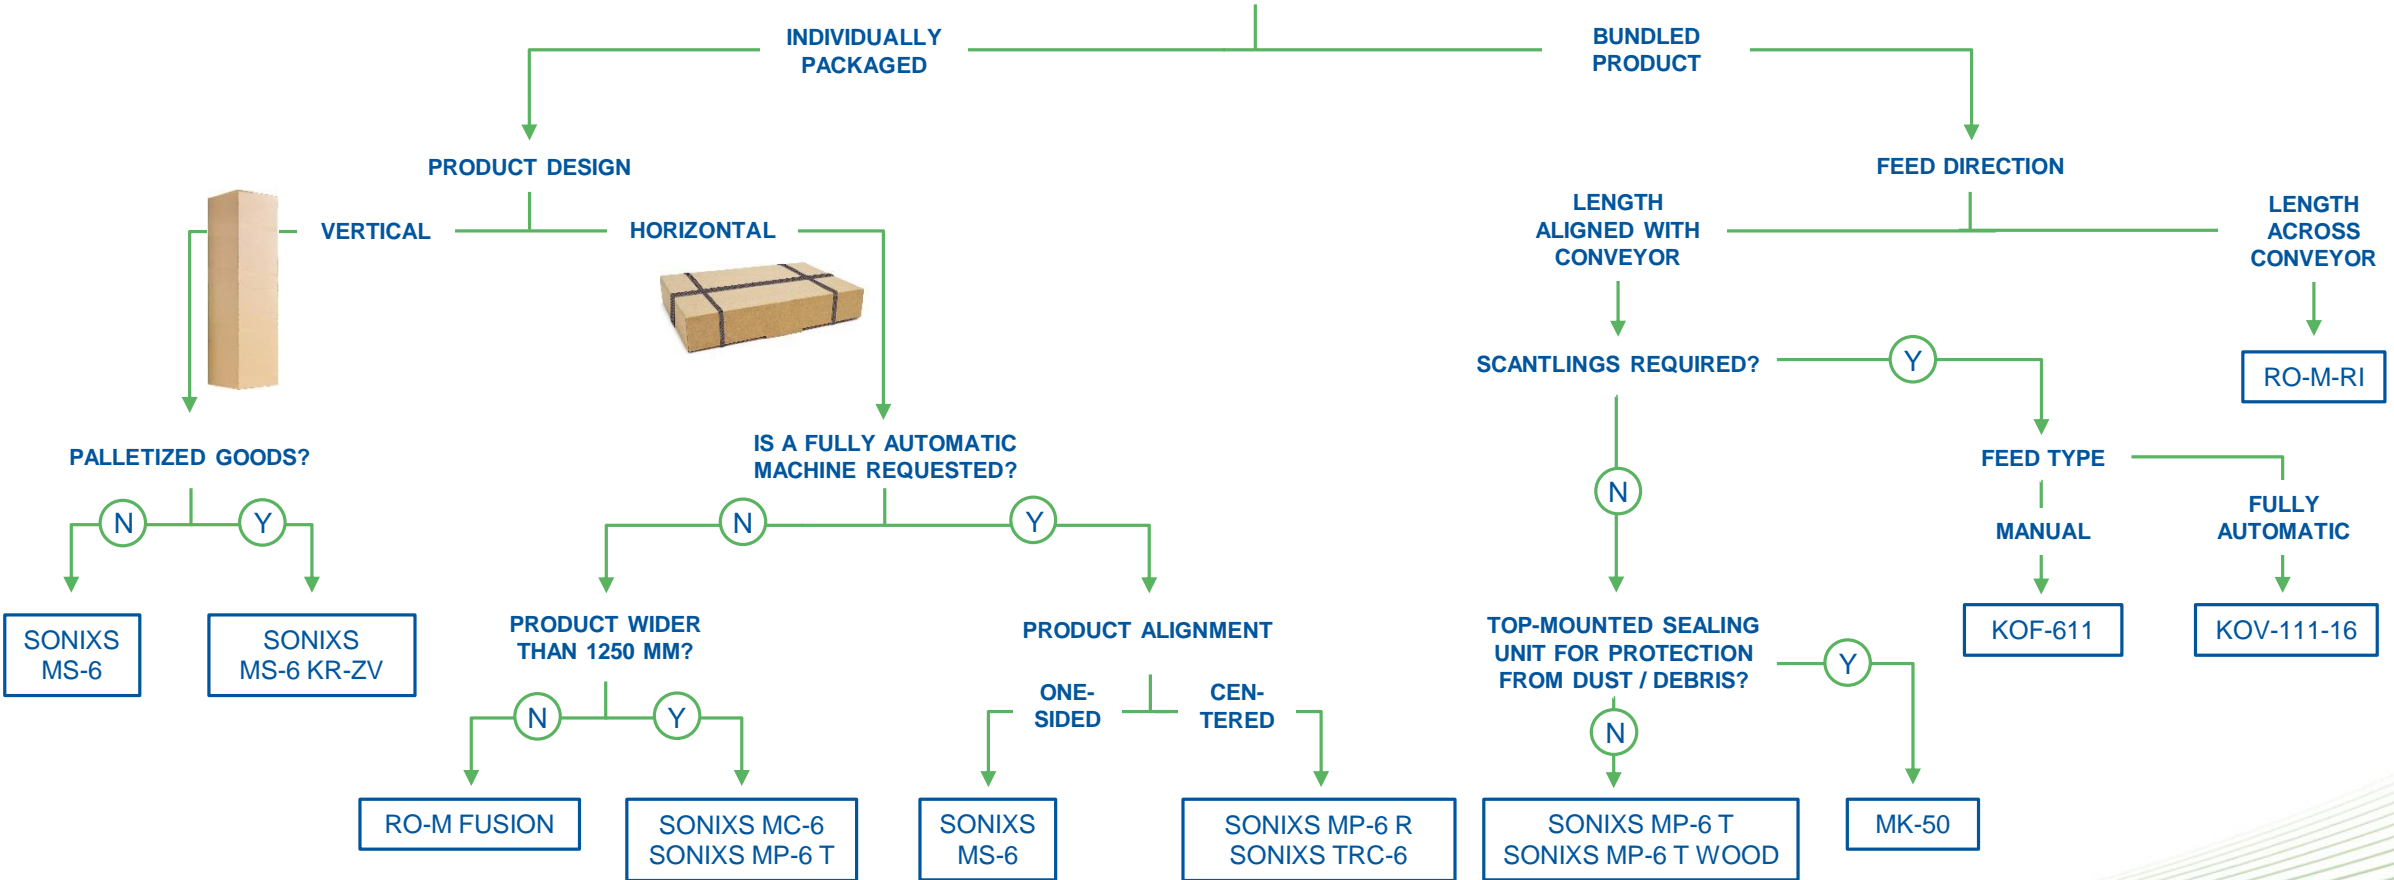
INDIVIDUALLY PACKAGED

BUNDLED PRODUCT

PRODUCT DESIGN

VERTICAL

HORIZONTAL

PALLETIZED GOODS?

N

Y

SONIXS MS-6

SONIXS MS-6 KR-ZV

IS A FULLY AUTOMATIC MACHINE REQUESTED?

N

Y

PRODUCT WIDER THAN 1250 MM?

N

Y

RO-M FUSION

SONIXS MC-6
SONIXS MP-6 T

PRODUCT ALIGNMENT

ONE-SIDED

CENTERED

SONIXS MS-6

SONIXS MP-6 R
SONIXS TRC-6

FEED DIRECTION

LENGTH ALIGNED WITH CONVEYOR

LENGTH ACROSS CONVEYOR

RO-M-RI

SCANTLINGS REQUIRED?

Y

N

FEED TYPE

MANUAL

FULLY AUTOMATIC

KOF-611

KOV-111-16

TOP-MOUNTED SEALING UNIT FOR PROTECTION FROM DUST / DEBRIS?

Y

N

SONIXS MP-6 T
SONIXS MP-6 T WOOD

MK-50